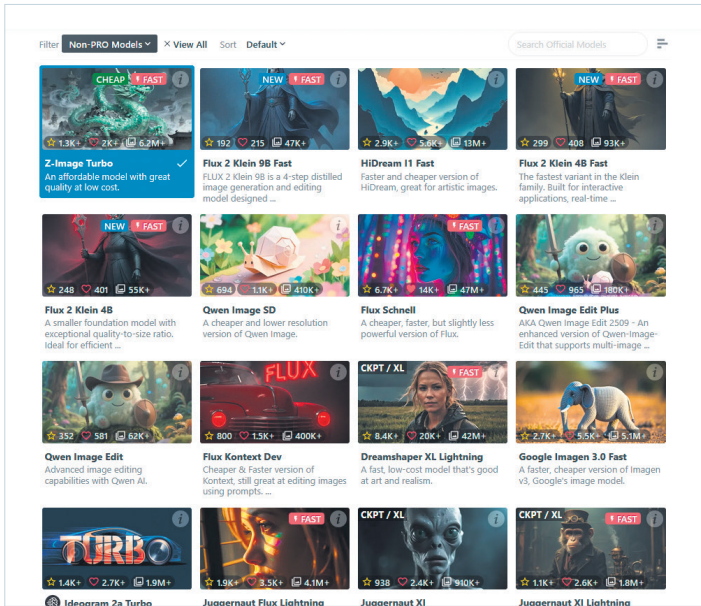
Filter Non-PRO Models × View All Sort Default

Search Official Models

CHEAP FAST
i
1.3K+ 2K+ 6.2M+
Z-Image Turbo
An affordable model with great quality at low cost.

NEW FAST
i
192 215 47K+
Flux 2 Klein 9B Fast
FLUX 2 Klein 9B is a 4-step distilled image generation and editing model designed ...

i
2.9K+ 5.6K+ 13M+
HiDream I1 Fast
Faster and cheaper version of HiDream, great for artistic images.

NEW FAST
i
299 408 93K+
Flux 2 Klein 4B Fast
The fastest variant in the Klein family. Built for interactive applications, real-time ...

NEW FAST
i
248 401 55K+
Flux 2 Klein 4B
A smaller foundation model with exceptional quality-to-size ratio. Ideal for efficient ...

i
694 1.1K+ 410K+
Qwen Image SD
A cheaper and lower resolution version of Qwen Image.

FAST
i
6.7K+ 14K+ 47M+
Flux Schnell
A cheaper, faster, but slightly less powerful version of Flux.

i
445 965 180K+
Qwen Image Edit Plus
AKA Qwen Image Edit 2509 - An enhanced version of Qwen-Image-Edit that supports multi-image ...

i
352 581 62K+
Qwen Image Edit
Advanced image editing capabilities with Qwen AI.

FLUX
i
800 1.5K+ 400K+
Flux Kontext Dev
Cheaper & Faster version of Kontext, still great at editing images using prompts. ...

CKPT / XL FAST
i
8.4K+ 20K+ 42M+
Dreamshaper XL Lightning
A fast, low-cost model that's good at art and realism.

i
2.7K+ 5.5K+ 5.1M+
Google Imagen 3.0 Fast
A faster, cheaper version of Imagen v3, Google's image model.

TURBO
i
1.4K+ 2.7K+ 1.9M+
Ideogram 2a Turbo

FAST
i
1.9K+ 3.5K+ 4.1M+
Juggernaut Flux Lightning

CKPT / XL
i
938 2.4K+ 910K+
Juggernaut XL

CKPT / XL FAST
i
1.1K+ 2.6K+ 1.8M+
Juggernaut XL Lightning